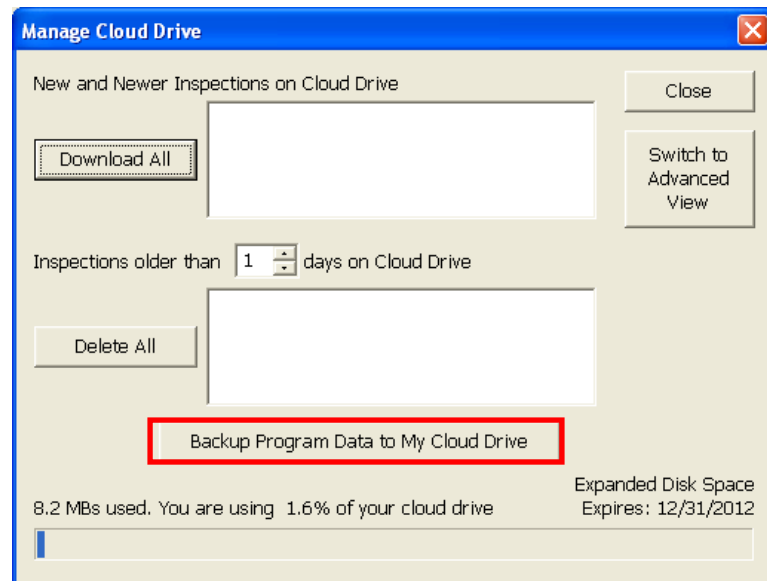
Manage Cloud Drive

New and Newer Inspections on Cloud Drive

Close

Download All

Switch to Advanced View

Inspections older than 1 days on Cloud Drive

Delete All

Backup Program Data to My Cloud Drive

Expanded Disk Space Expires: 12/31/2012

8.2 MBs used. You are using 1.6% of your cloud drive